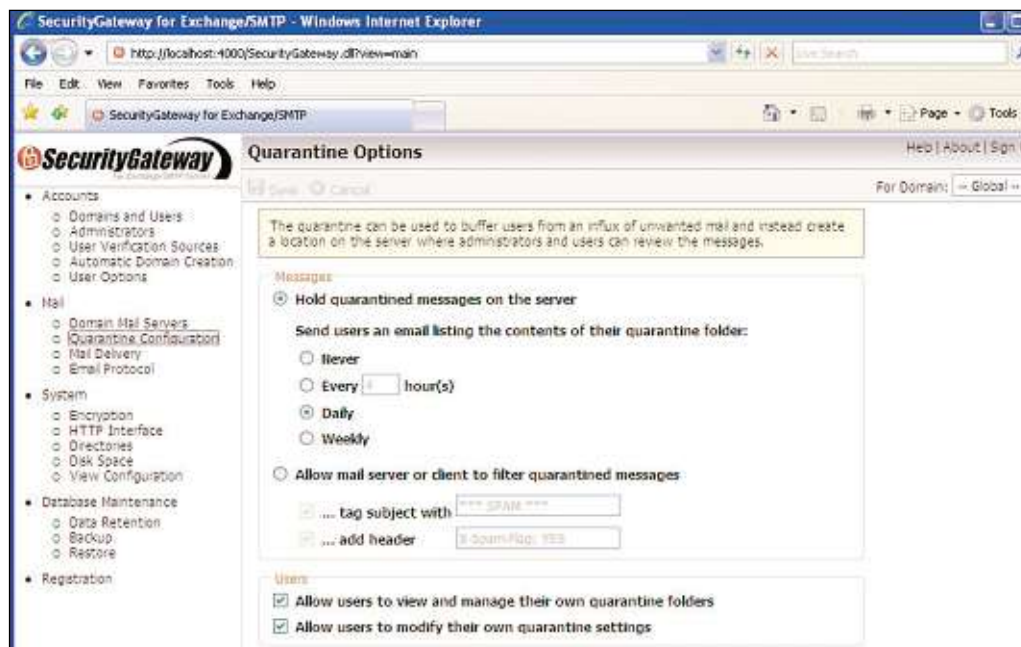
SecurityGateway for Exchange/SMTP - Windows Internet Explorer

http://localhost:4000/SecurityGateway.dll?view=main

Live Search

File Edit View Favorites Tools Help

SecurityGateway for Exchange/SMTP

Page Tools

SecurityGateway

Quarantine Options

Help | About | Sign

Save Cancel

For Domain: -- Global --

• Accounts
 ○ Domains and Users
 ○ Administrators
 ○ User Verification Sources
 ○ Automatic Domain Creation
 ○ User Options
• Mail
 ○ Domain Mail Servers
 ○ Quarantine Configuration
 ○ Mail Delivery
 ○ Email Protocol
• System
 ○ Encryption
 ○ HTTP Interface
 ○ Directories
 ○ Disk Space
 ○ View Configuration
• Database Maintenance
 ○ Data Retention
 ○ Backup
 ○ Restore
• Registration

The quarantine can be used to buffer users from an influx of unwanted mail and instead create a location on the server where administrators and users can review the messages.

Messages

Hold quarantined messages on the server

Send users an email listing the contents of their quarantine folder:

Never

Every 4 hour(s)

Daily

Weekly

Allow mail server or client to filter quarantined messages

... tag subject with *** SPAM ***

... add header X-Spam-Flag: YES

Users

Allow users to view and manage their own quarantine folders

Allow users to modify their own quarantine settings